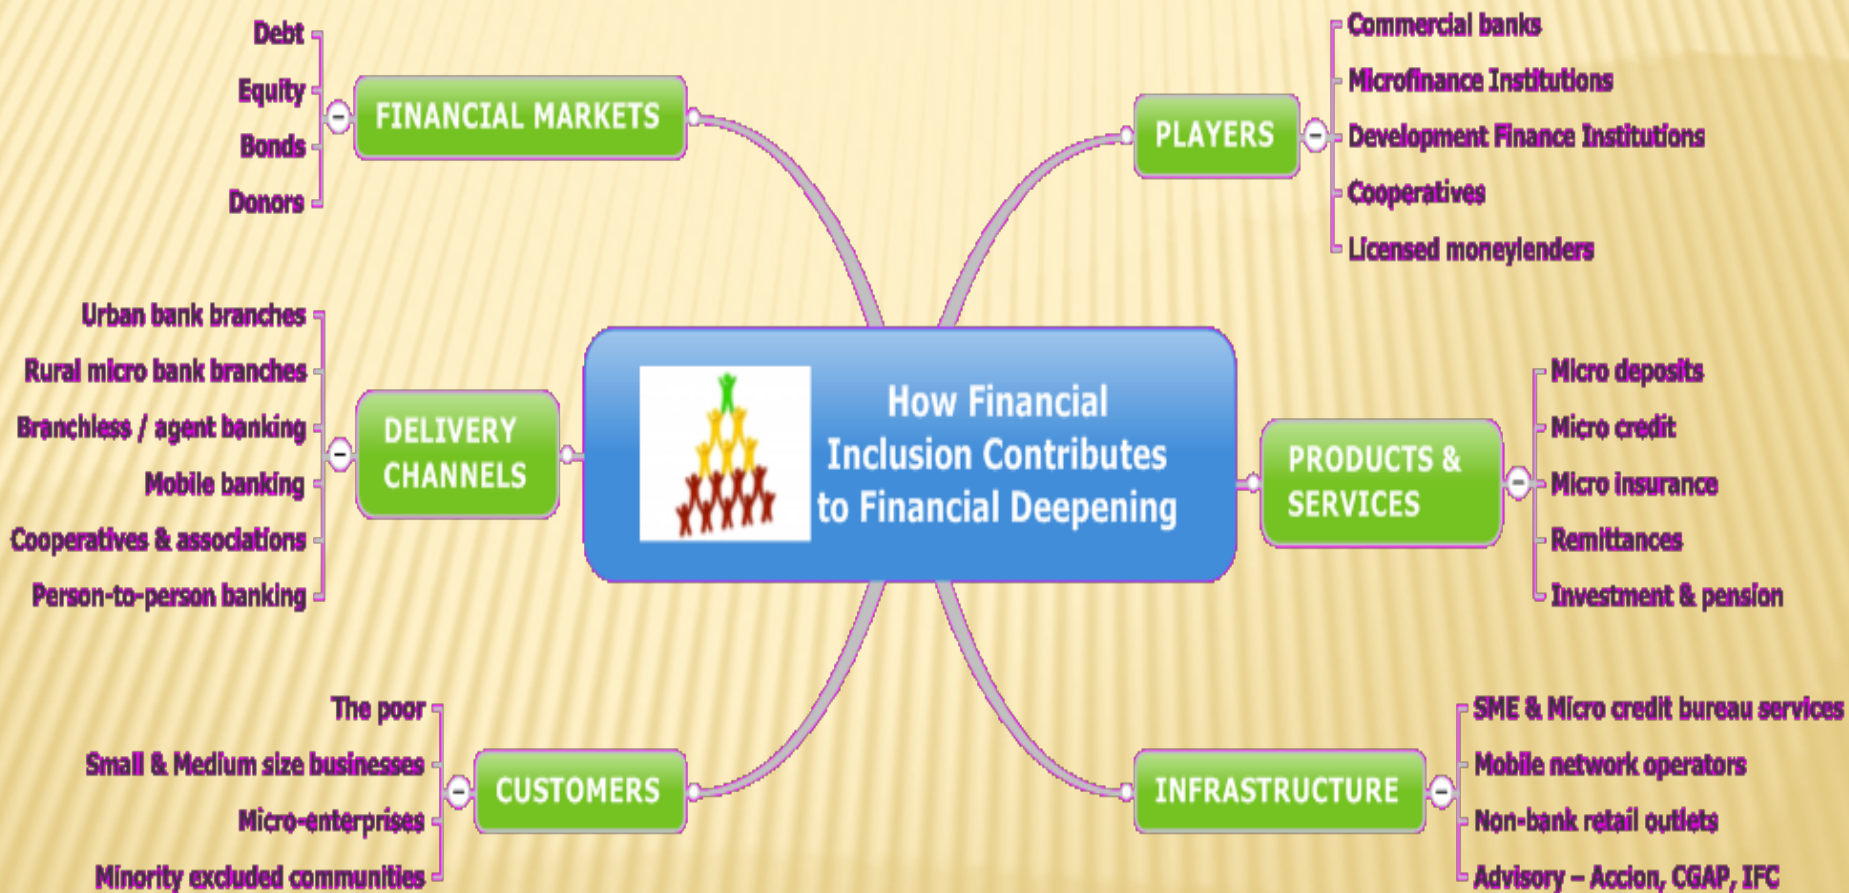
How Financial Inclusion Contributes to Financial Deepening

FINANCIAL MARKETS
Debt
Equity
Bonds
Donors

PLAYERS
Commercial banks
Microfinance Institutions
Development Finance Institutions
Cooperatives
Licensed moneylenders

DELIVERY CHANNELS
Urban bank branches
Rural micro bank branches
Branchless / agent banking
Mobile banking
Cooperatives & associations
Person-to-person banking

PRODUCTS & SERVICES
Micro deposits
Micro credit
Micro insurance
Remittances
Investment & pension

CUSTOMERS
The poor
Small & Medium size businesses
Micro-enterprises
Minority excluded communities

INFRASTRUCTURE
SME & Micro credit bureau services
Mobile network operators
Non-bank retail outlets
Advisory – Accion, CGAP, IFC